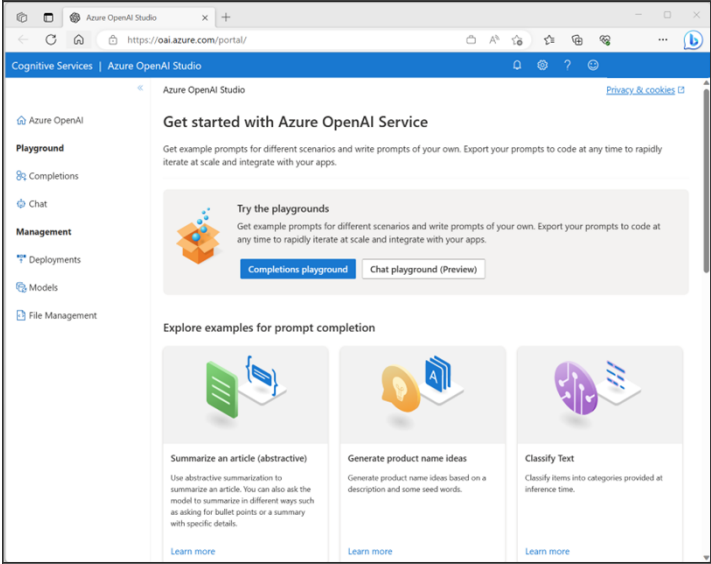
Azure OpenAI Studio

https://oai.azure.com/portal/

Cognitive Services | Azure OpenAI Studio

Azure OpenAI

Playground

Completions

Chat

Management

Deployments

Models

File Management

Azure OpenAI Studio

Privacy & cookies

Get started with Azure OpenAI Service

Get example prompts for different scenarios and write prompts of your own. Export your prompts to code at any time to rapidly iterate at scale and integrate with your apps.

Try the playgrounds

Get example prompts for different scenarios and write prompts of your own. Export your prompts to code at any time to rapidly iterate at scale and integrate with your apps.

Completions playground

Chat playground (Preview)

Explore examples for prompt completion

Summarize an article (abstractive)

Use abstractive summarization to summarize an article. You can also ask the model to summarize in different ways such as asking for bullet points or a summary with specific details.

Learn more

Generate product name ideas

Generate product name ideas based on a description and some seed words.

Learn more

Classify Text

Classify items into categories provided at inference time.

Learn more